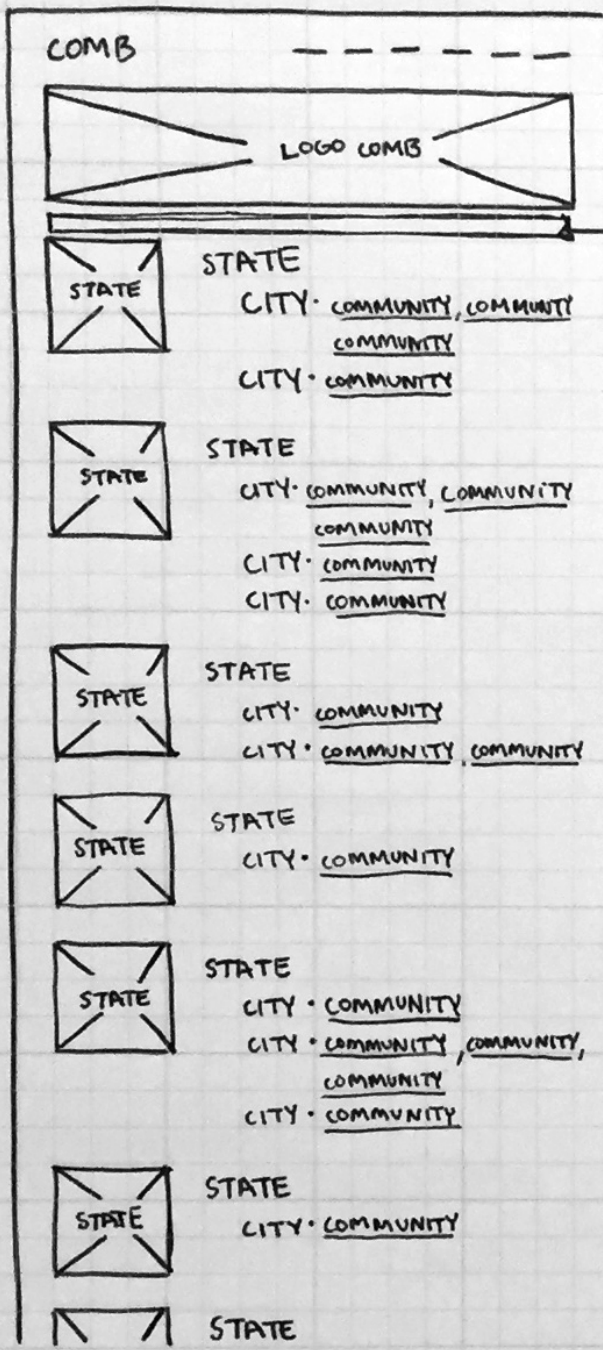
COMB

LOGO COMB

STATE

STATE
CITY · COMMUNITY, COMMUNITY
COMMUNITY
CITY · COMMUNITY

STATE

STATE
CITY · COMMUNITY, COMMUNITY
COMMUNITY
CITY · COMMUNITY
CITY · COMMUNITY

STATE

STATE
CITY · COMMUNITY
CITY · COMMUNITY, COMMUNITY

STATE

STATE
CITY · COMMUNITY

STATE

STATE
CITY · COMMUNITY
CITY · COMMUNITY, COMMUNITY,
COMMUNITY
CITY · COMMUNITY

STATE

STATE
CITY · COMMUNITY

STATE